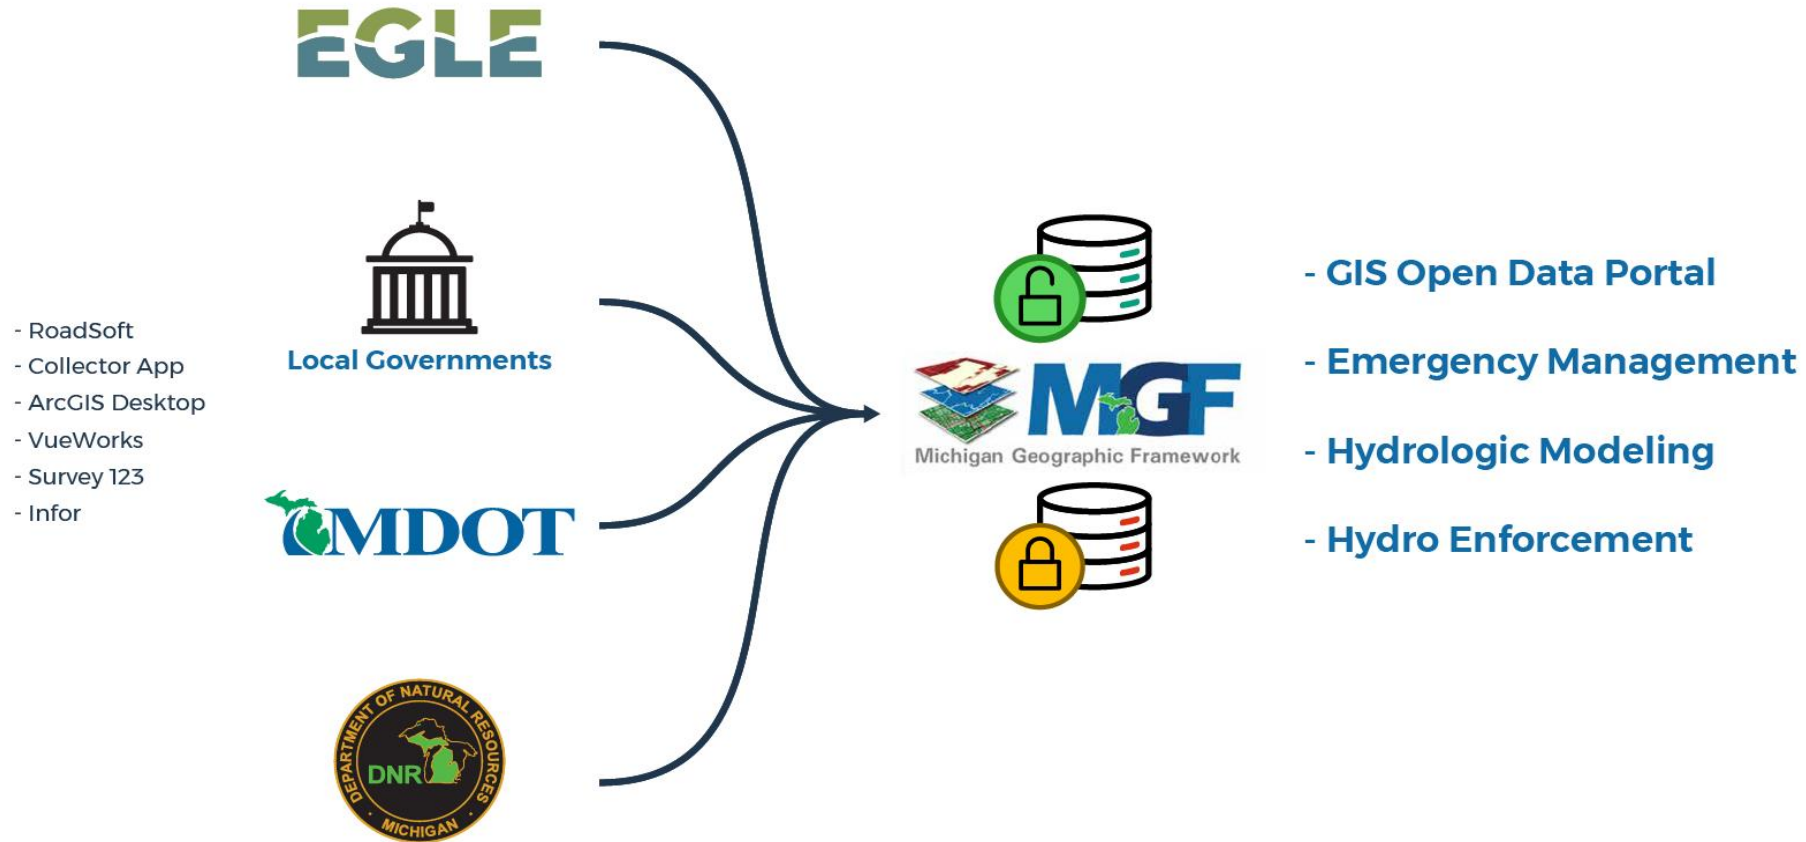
EGLE

- RoadSoft
- Collector App
- ArcGIS Desktop
- VueWorks
- Survey 123
- Infor

Local Governments

MDOT

DEPARTMENT OF NATURAL RESOURCES
DNR
MICHIGAN

MGF
Michigan Geographic Framework

- GIS Open Data Portal
- Emergency Management
- Hydrologic Modeling
- Hydro Enforcement